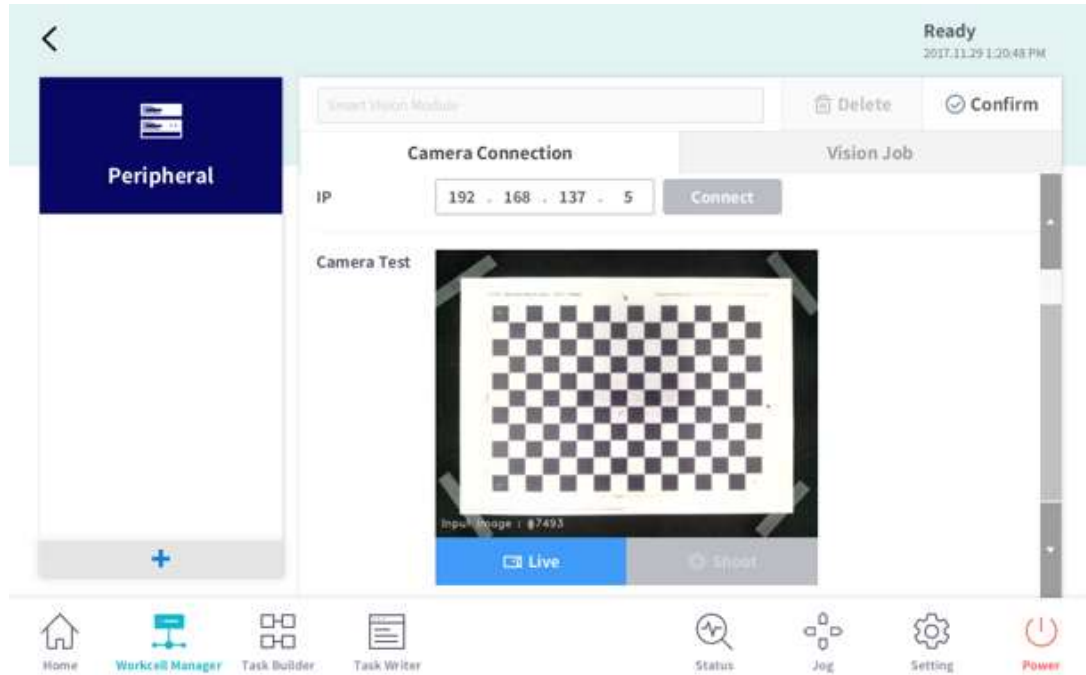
<

Ready
2017.11.29 1:20:48 PM

Peripheral

+

Smart Vision Module

Delete

Confirm

Camera Connection

Vision Job

IP

192 . 168 . 137 . 5

Connect

Camera Test

Input Image : #7493

Live

Shoot

Home

Workcell Manager

Task Builder

Task Writer

Status

Jog

Setting

Power